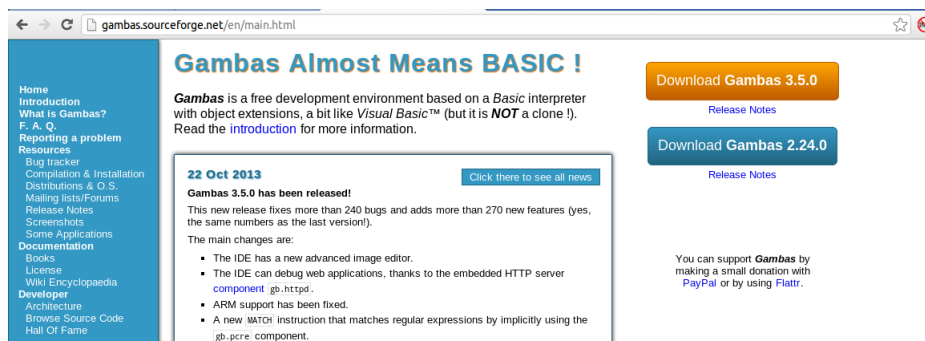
gambas.sourceforge.net/en/main.html

Home
Introduction
What is Gambas?
F. A. Q.
Reporting a problem
Resources
Bug tracker
Compilation & Installation
Distributions & O.S.
Mailing lists/Forums
Release Notes
Screenshots
Some Applications
Documentation
Books
License
Wiki Encyclopaedia
Developer
Architecture
Browse Source Code
Hall Of Fame

Gambas Almost Means BASIC !

*Gambas* is a free development environment based on a *Basic* interpreter with object extensions, a bit like *Visual Basic*™ (but it is ***NOT*** a clone !). Read the introduction for more information.

22 Oct 2013

Click there to see all news

**Gambas 3.5.0 has been released!**

This new release fixes more than 240 bugs and adds more than 270 new features (yes, the same numbers as the last version!).

The main changes are:

- The IDE has a new advanced image editor.
- The IDE can debug web applications, thanks to the embedded HTTP server component gb.httpd.
- ARM support has been fixed.
- A new MATCH instruction that matches regular expressions by implicitly using the gb.pcre component.

Download **Gambas 3.5.0**

Release Notes

Download **Gambas 2.24.0**

Release Notes

You can support *Gambas* by making a small donation with PayPal or by using Flattr.